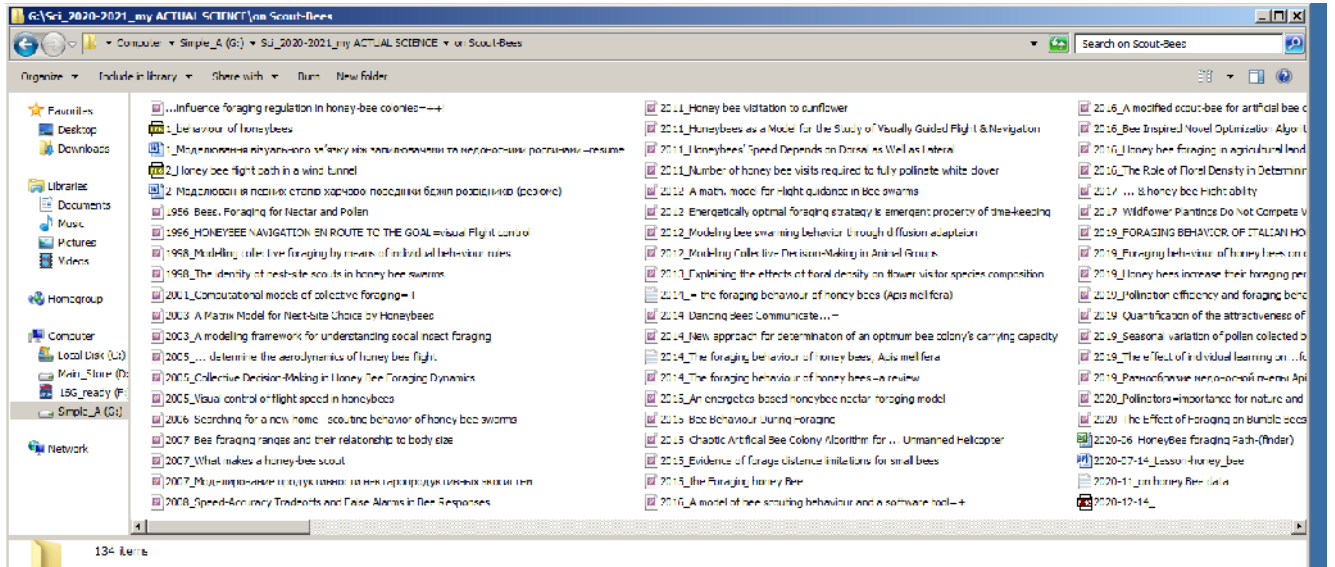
G:\Sci_2020-2021_my ACTUAL SCIENCE\on Scout-Bees

Computer ▸ Simple_A (G:) ▸ Sci_2020-2021_my ACTUAL SCIENCE ▸ on Scout-Bees

Search on Scout-Bees

Organize ▾ Include in library ▾ Share with ▾ Burn New folder

Favorites
Desktop
Downloads

Libraries
Documents
Music
Pictures
Videos

Homegroup

Computer
Local Disk (C:)
Main_Store (D:)
16G_ready (F:)
Simple_A (G:)

Network

...influence foraging regulation in honey-bee colonies-+++
1_Behaviour of honeybees
1_Моделювання візуального зйомку від запилювання та медоносних рослинах-resume
2_Honey bee flight path in a wind tunnel
2_Моделювання в перших етапах харчової поведінки бджіл розвідників (резюме)
1956_Bees. Foraging for Nectar and Pollen
1996_HONEYBEE NAVIGATION EN ROUTE TO THE GOAL=visual flight control
1998_Modelling collective foraging by means of individual behaviour rules
1998_The identity of nest-site scouts in honey bee swarms
2001_Computational models of collective foraging-+
2003_A Matrix Model for Nest-Site Choice by Honeybees
2003_A modeling framework for understanding social insect foraging
2005_... determine the aerodynamics of honey bee flight
2005_Collective Decision-Making in Honey Bee Foraging Dynamics
2005_Visual control of flight speed in honeybees
2006_Searching for a new home - scouting behavior of honey bee swarms
2007_Bee foraging ranges and their relationship to body size
2007_What makes a honey-bee scout
2007_Моделювання процесів пошуку та вибору територій для нових колоній
2008_Speed-Accuracy Tradeoffs and False Alarms in Bee Responses
2011_Honey bee visitation to sunflower
2011_Honeybees as a Model for the Study of Visually Guided Flight & Navigation
2011_Honeybees' Speed Depends on Dorsal as Well as Lateral
2011_Number of honey bee visits required to fully pollinate white clover
2012_A math. model for flight guidance in bee swarms
2012_Energetically optimal foraging strategy is emergent property of time-keeping
2012_Modeling bee swarming behavior through diffusion adaptation
2012_Modeling Collective Decision-Making in Animal Groups
2013_Explaining the effects of floral density on flower visitor species composition
2014_= the foraging behaviour of honey bees (Apis mellifera)
2014_Dancing Bees Communicate...-
2014_New approach for determination of an optimum bee colony's carrying capacity
2014_The foraging behaviour of honey bees, Apis mellifera
2014_The foraging behaviour of honey bees-a review
2015_An energetics-based honeybee nectar-foraging model
2015_Bee Behaviour During Foraging
2015_Chaotic Artificial Bee Colony Algorithm for ... Unmanned Helicopter
2015_Evidence of forage distance limitations for small bees
2015_The Foraging Honey Bee
2016_A model of bee scouting behaviour and a software tool-+
2016_A modified scout-bee for artificial bee c
2016_Bee Inspired Novel Optimization Algor
2016_Honey bee foraging in agricultural land
2016_The Role of Floral Density in Determin
2017_... & honey bee flight ability
2017_Wildflower Plantings Do Not Compete V
2019_FORAGING BEHAVIOR OF ITALIAN HO
2019_Foraging behaviour of honey bees on
2019_Honey bees increase their foraging per
2019_Pollination efficiency and foraging beha
2019_Quantification of the attractiveness of
2019_Seasonal variation of pollen collected b
2019_The effect of individual learning on ...f
2019_Разнообразие медоносной пчелы Api
2020_Pollinators-importance for nature and
2020_The Effect of Foraging on Bumble Bees
2020-06_HoneyBees foraging Path-(finder)
2020-07-14_Lesson-honey_bee
2020-11_on honey Bee data
2020-12-14_

134 items